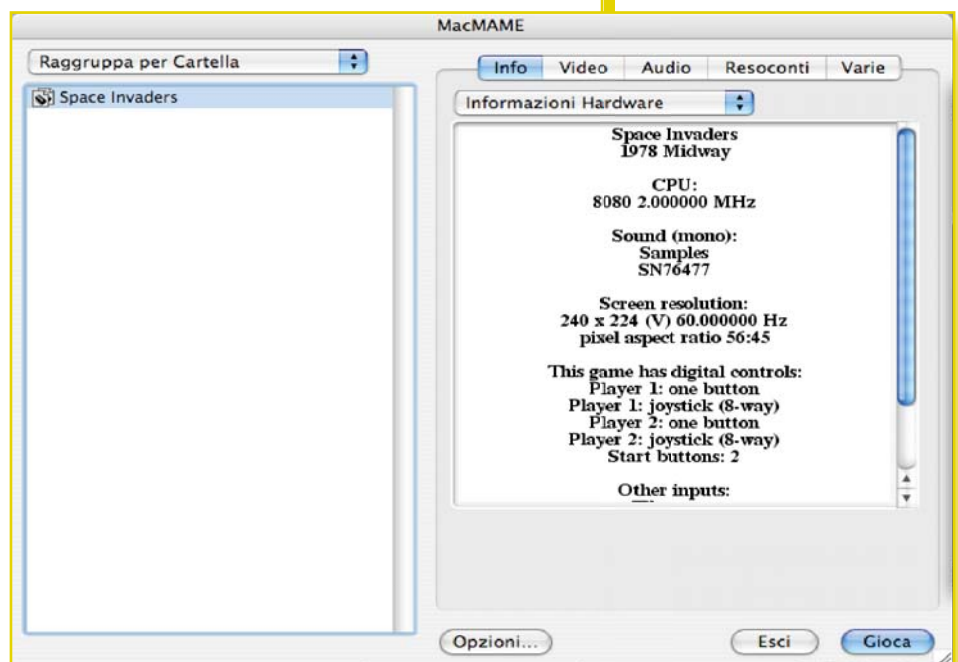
MacMAME

Raggruppa per Cartella

Space Invaders

Info | Video | Audio | Resoconti | Varie

Informazioni Hardware

Space Invaders
1978 Midway

CPU:
8080 2.000000 MHz

Sound (mono):
Samples
SN76477

Screen resolution:
240 x 224 (V) 60.000000 Hz
pixel aspect ratio 56:45

This game has digital controls:
Player 1: one button
Player 1: joystick (8-way)
Player 2: one button
Player 2: joystick (8-way)
Start buttons: 2

Other inputs:
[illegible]

Opzioni...

Esci

Gioca